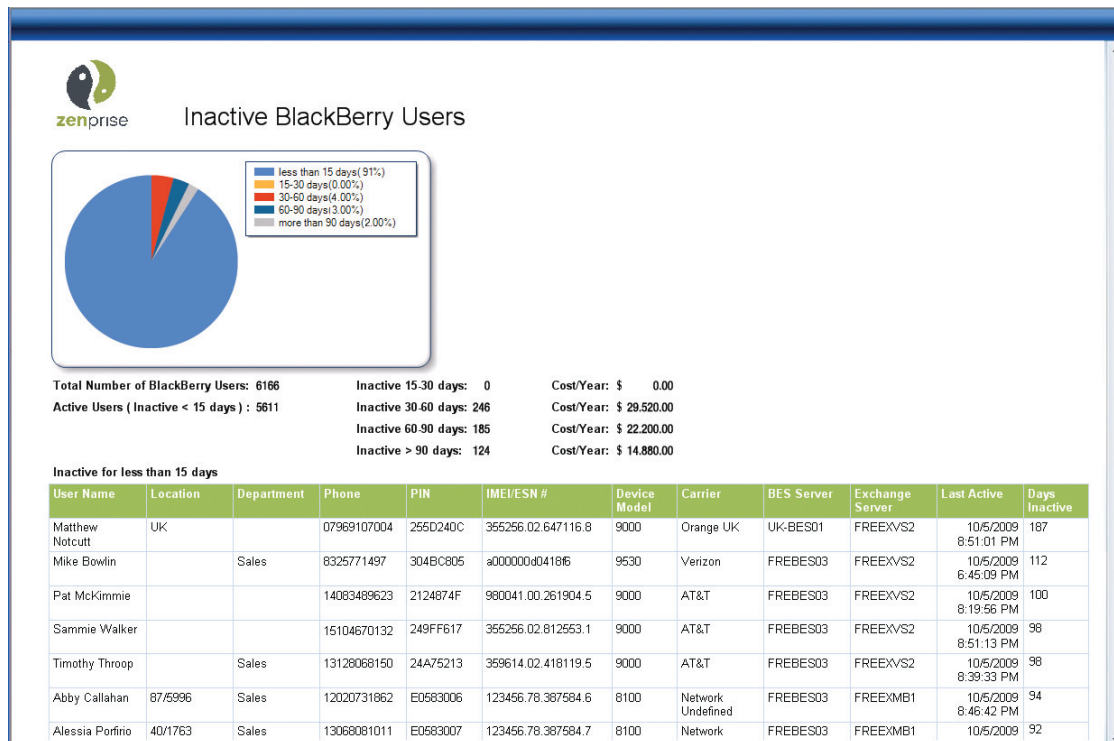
zenprise

Inactive BlackBerry Users

less than 15 days( 91%)
15-30 days(0.00%)
30-60 days(4.00%)
60-90 days(3.00%)
more than 90 days(2.00%)

Total Number of BlackBerry Users: 6166
Active Users ( Inactive < 15 days ) : 5611

Inactive 15-30 days: 0
Inactive 30-60 days: 246
Inactive 60-90 days: 185
Inactive > 90 days: 124

Cost/Year: $ 0.00
Cost/Year: $ 29.520.00
Cost/Year: $ 22.200.00
Cost/Year: $ 14.880.00

Inactive for less than 15 days

| User Name | Location | Department | Phone | PIN | IMEI/ESN # | Device Model | Carrier | BES Server | Exchange Server | Last Active | Days Inactive |
|---|---|---|---|---|---|---|---|---|---|---|---|
| Matthew Notcutt | UK | | 07969107004 | 255D240C | 355256.02.647116.8 | 9000 | Orange UK | UK-BES01 | FREEXVS2 | 10/5/2009 8:51:01 PM | 187 |
| Mike Bowlin | | Sales | 8325771497 | 304BC805 | a000000d0418f6 | 9530 | Verizon | FREBES03 | FREEXVS2 | 10/5/2009 6:45:09 PM | 112 |
| Pat McKimmie | | | 14083489623 | 2124874F | 980041.00.261904.5 | 9000 | AT&T | FREBES03 | FREEXVS2 | 10/5/2009 8:19:56 PM | 100 |
| Sammie Walker | | | 15104670132 | 249FF617 | 355256.02.812553.1 | 9000 | AT&T | FREBES03 | FREEXVS2 | 10/5/2009 8:51:13 PM | 98 |
| Timothy Throop | | Sales | 13128068150 | 24A75213 | 359614.02.418119.5 | 9000 | AT&T | FREBES03 | FREEXVS2 | 10/5/2009 8:39:33 PM | 98 |
| Abby Callahan | 87/5996 | Sales | 12020731862 | E0583006 | 123456.78.387584.6 | 8100 | Network Undefined | FREBES03 | FREEXMB1 | 10/5/2009 8:46:42 PM | 94 |
| Alessia Porfirio | 40/1763 | Sales | 13068081011 | E0583007 | 123456.78.387584.7 | 8100 | Network | FREBES03 | FREEXMB1 | 10/5/2009 | 92 |